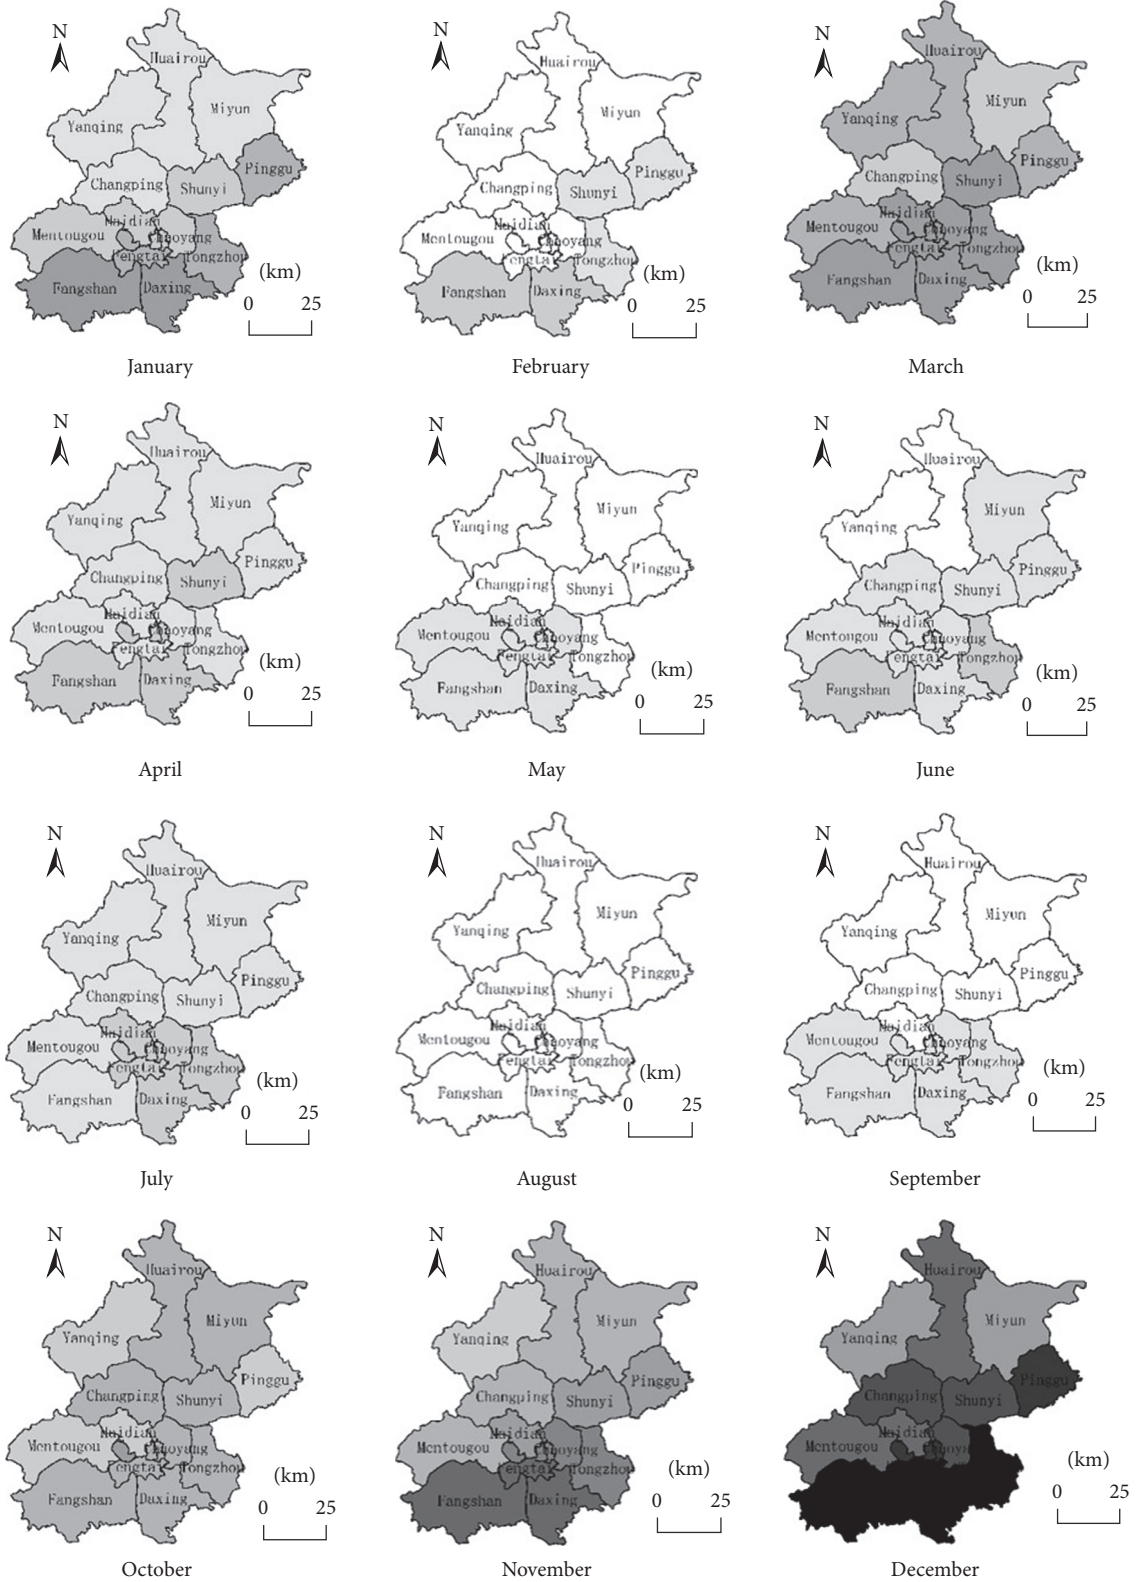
N
Huairou
Miyun
Yanqing
Pinggu
Changping
Shunyi
Haidian
Mentougou
Chaoyang
Fengtai
Tongzhou
Fangshan
Daxing
(km)
0 25
January

N
Huairou
Miyun
Yanqing
Pinggu
Changping
Shunyi
Haidian
Mentougou
Chaoyang
Fengtai
Tongzhou
Fangshan
Daxing
(km)
0 25
February

N
Huairou
Miyun
Yanqing
Pinggu
Changping
Shunyi
Haidian
Mentougou
Chaoyang
Fengtai
Tongzhou
Fangshan
Daxing
(km)
0 25
March

N
Huairou
Miyun
Yanqing
Pinggu
Changping
Shunyi
Haidian
Mentougou
Chaoyang
Fengtai
Tongzhou
Fangshan
Daxing
(km)
0 25
April

N
Huairou
Miyun
Yanqing
Pinggu
Changping
Shunyi
Haidian
Mentougou
Chaoyang
Fengtai
Tongzhou
Fangshan
Daxing
(km)
0 25
May

N
Huairou
Miyun
Yanqing
Pinggu
Changping
Shunyi
Haidian
Mentougou
Chaoyang
Fengtai
Tongzhou
Fangshan
Daxing
(km)
0 25
June

N
Huairou
Miyun
Yanqing
Pinggu
Changping
Shunyi
Haidian
Mentougou
Chaoyang
Fengtai
Tongzhou
Fangshan
Daxing
(km)
0 25
July

N
Huairou
Miyun
Yanqing
Pinggu
Changping
Shunyi
Haidian
Mentougou
Chaoyang
Fengtai
Tongzhou
Fangshan
Daxing
(km)
0 25
August

N
Huairou
Miyun
Yanqing
Pinggu
Changping
Shunyi
Haidian
Mentougou
Chaoyang
Fengtai
Tongzhou
Fangshan
Daxing
(km)
0 25
September

N
Huairou
Miyun
Yanqing
Pinggu
Changping
Shunyi
Haidian
Mentougou
Chaoyang
Fengtai
Tongzhou
Fangshan
Daxing
(km)
0 25
October

N
Huairou
Miyun
Yanqing
Pinggu
Changping
Shunyi
Haidian
Mentougou
Chaoyang
Fengtai
Tongzhou
Fangshan
Daxing
(km)
0 25
November

N
Huairou
Miyun
Yanqing
Pinggu
Changping
Shunyi
Haidian
Mentougou
Chaoyang
(km)
0 25
December